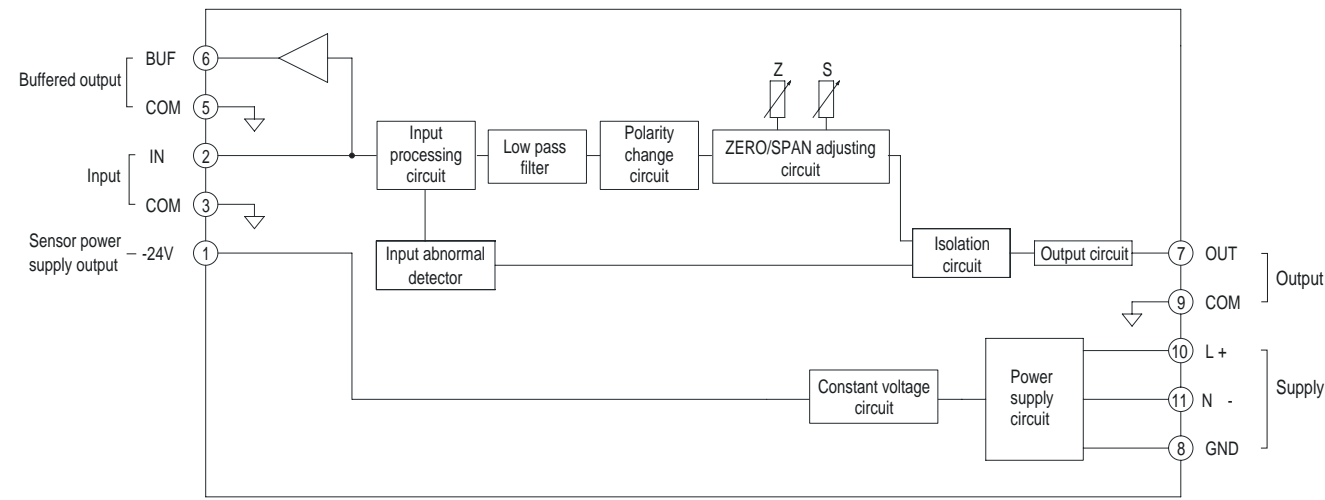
Buffered output
BUF 6
COM 5
Input
IN 2
COM 3
Sensor power supply output
-24V 1

Z
S

Input processing circuit
Low pass filter
Polarity change circuit
ZERO/SPAN adjusting circuit
Input abnormal detector
Isolation circuit
Output circuit
Constant voltage circuit
Power supply circuit

7 OUT
9 COM
Output
10 L +
11 N -
8 GND
Supply